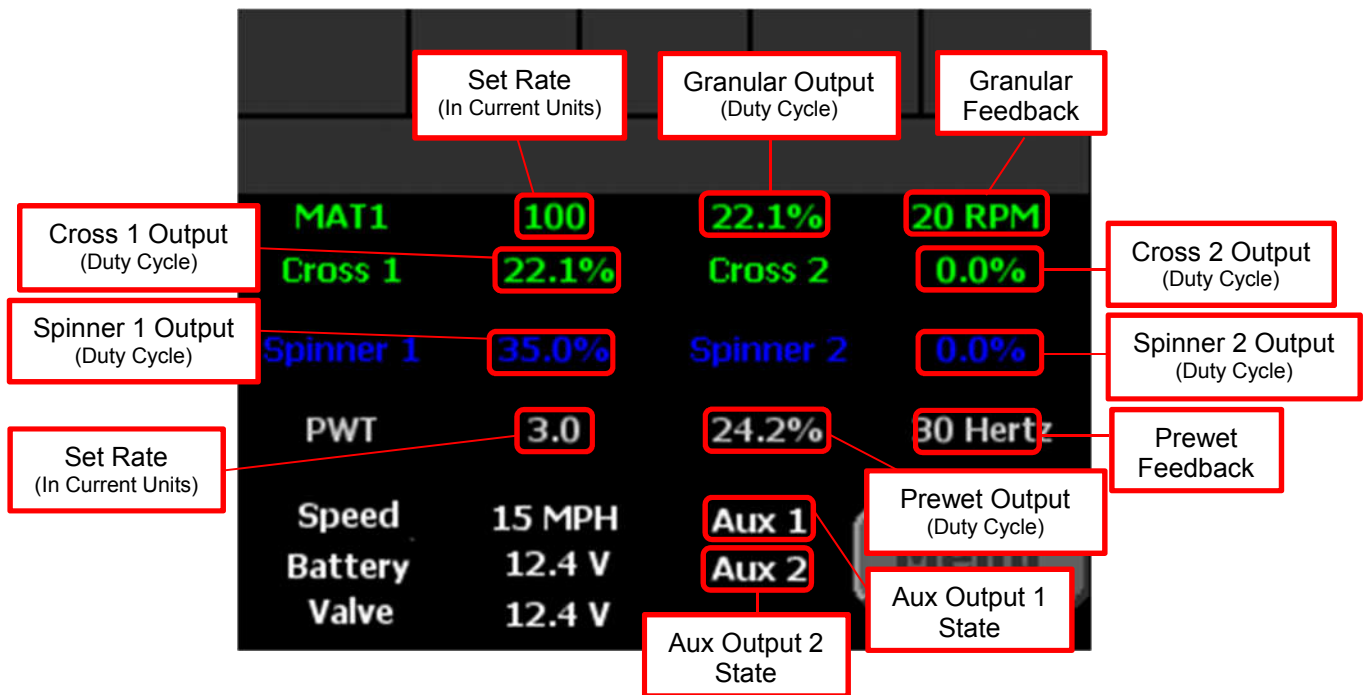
Set Rate
(In Current Units)

Granular Output
(Duty Cycle)

Granular Feedback

Cross 1 Output
(Duty Cycle)

MAT1 100 22.1% 20 RPM

Cross 1 22.1% Cross 2 0.0%

Cross 2 Output
(Duty Cycle)

Spinner 1 Output
(Duty Cycle)

Spinner 1 35.0% Spinner 2 0.0%

Spinner 2 Output
(Duty Cycle)

PWT 3.0 24.2% 30 Hertz

Set Rate
(In Current Units)

Prewet Feedback

Prewet Output
(Duty Cycle)

Speed 15 MPH
Battery 12.4 V
Valve 12.4 V

Aux 1
Aux 2

Aux Output 1 State

Aux Output 2 State